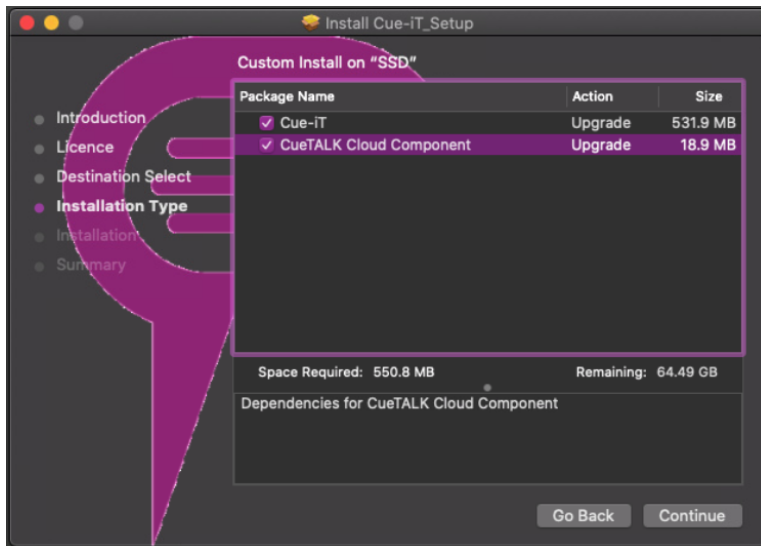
Install Cue-iT_Setup

Custom Install on "SSD"

Introduction
Licence
Destination Select
Installation Type
Installation
Summary

| Package Name | Action | Size |
|---|---|---|
| Cue-iT | Upgrade | 531.9 MB |
| CueTALK Cloud Component | Upgrade | 18.9 MB |

Space Required: 550.8 MB
Remaining: 64.49 GB

Dependencies for CueTALK Cloud Component

Go Back
Continue